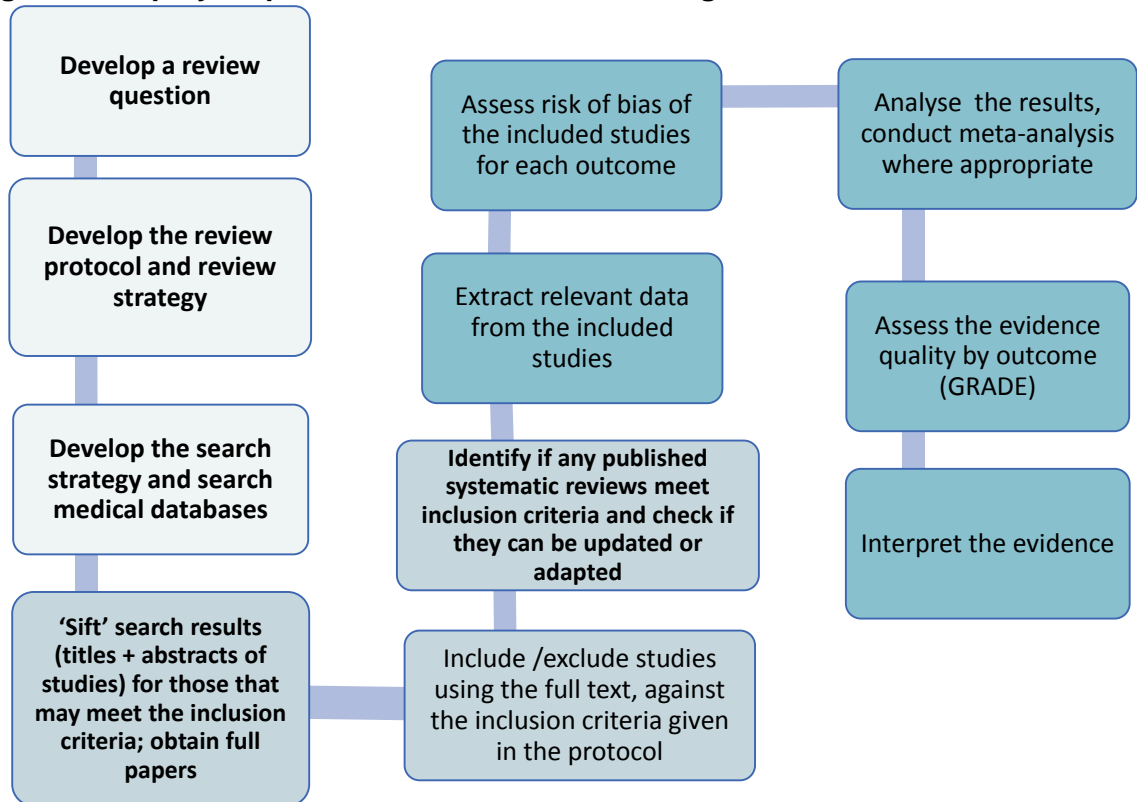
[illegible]

Develop a review question

Develop the review protocol and review strategy

Develop the search strategy and search medical databases

'Sift' search results (titles + abstracts of studies) for those that may meet the inclusion criteria; obtain full papers

Include /exclude studies using the full text, against the inclusion criteria given in the protocol

Identify if any published systematic reviews meet inclusion criteria and check if they can be updated or adapted

Extract relevant data from the included studies

Assess risk of bias of the included studies for each outcome

Analyse the results, conduct meta-analysis where appropriate

Assess the evidence quality by outcome (GRADE)

Interpret the evidence